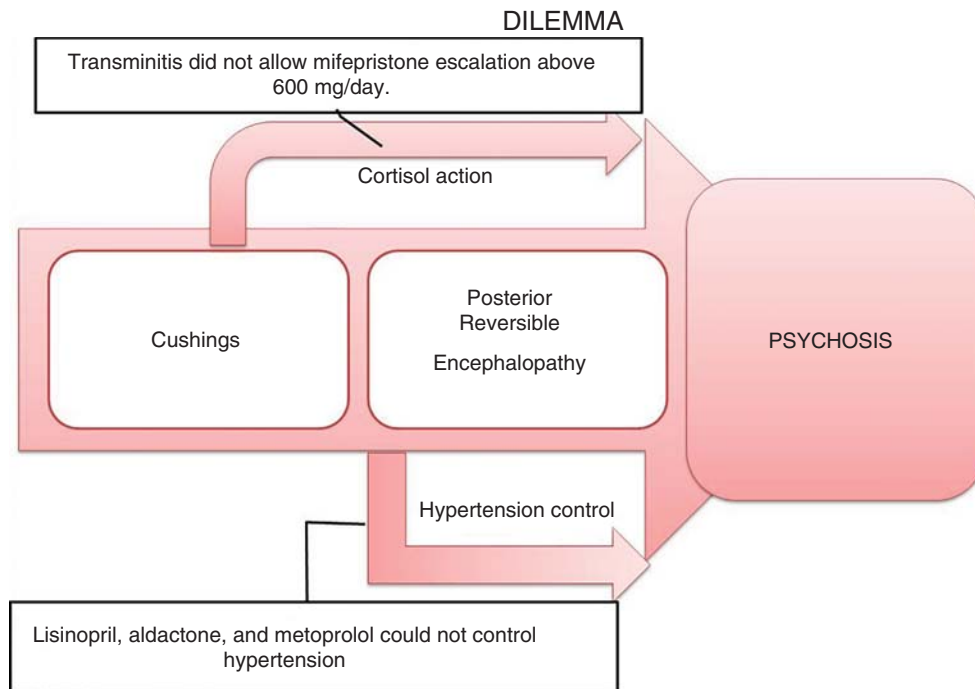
DILEMMA

Transminitis did not allow mifepristone escalation above 600 mg/day.

Cortisol action

Cushings

Posterior Reversible

Encephalopathy

PSYCHOSIS

Hypertension control

Lisinopril, aldactone, and metoprolol could not control hypertension